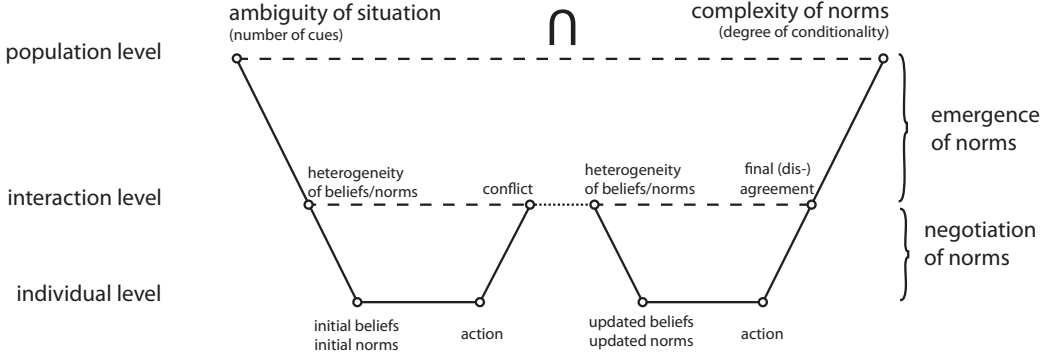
ambiguity of situation
(number of cues)

$\cap$

complexity of norms
(degree of conditionality)

population level

emergence of norms

heterogeneity of beliefs/norms

conflict

heterogeneity of beliefs/norms

final (dis-) agreement

interaction level

negotiation of norms

individual level

initial beliefs
initial norms

action

updated beliefs
updated norms

action